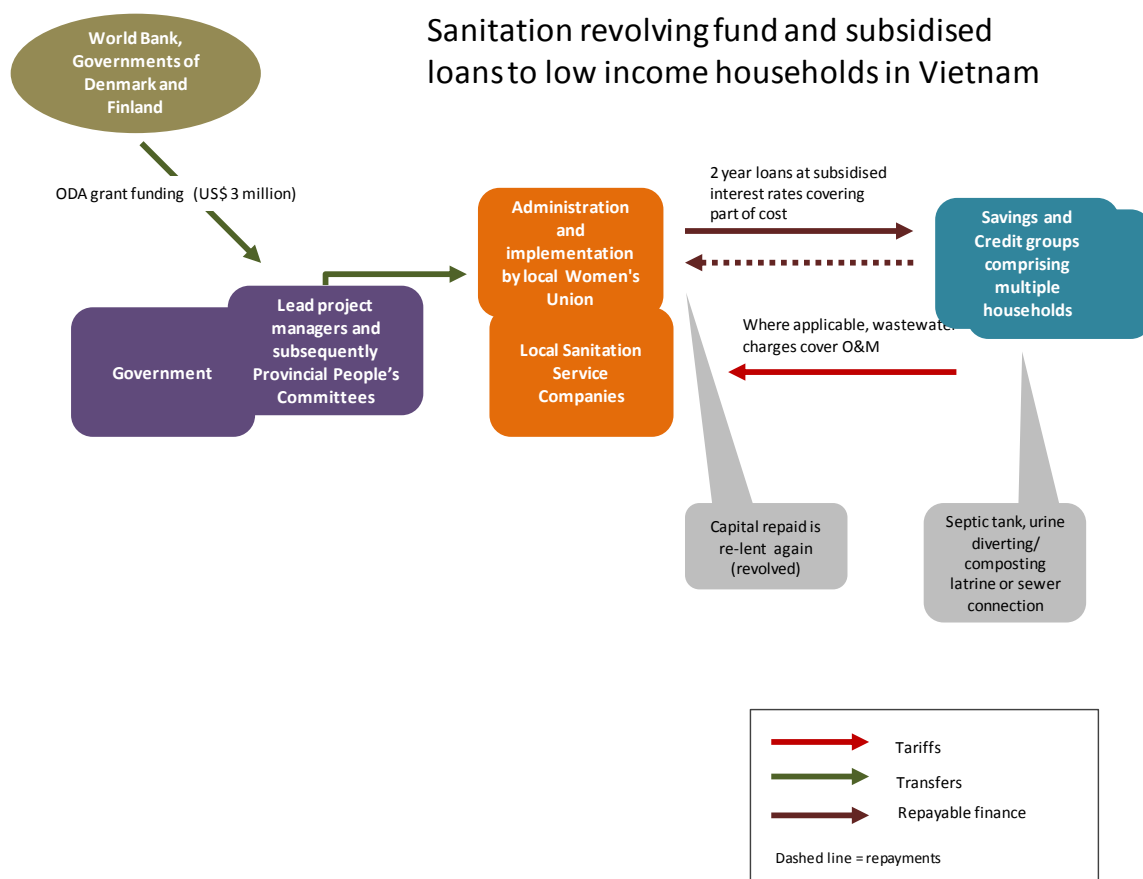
Sanitation revolving fund and subsidised loans to low income households in Vietnam

World Bank, Governments of Denmark and Finland

ODA grant funding (US$ 3 million)

Government

Lead project managers and subsequently Provincial People's Committees

Administration and implementation by local Women's Union

Local Sanitation Service Companies

2 year loans at subsidised interest rates covering part of cost

Savings and Credit groups comprising multiple households

Where applicable, wastewater charges cover O&M

Capital repaid is re-lent again (revolved)

Septic tank, urine diverting/ composting latrine or sewer connection

Tariffs

Transfers

Repayable finance

Dashed line = repayments